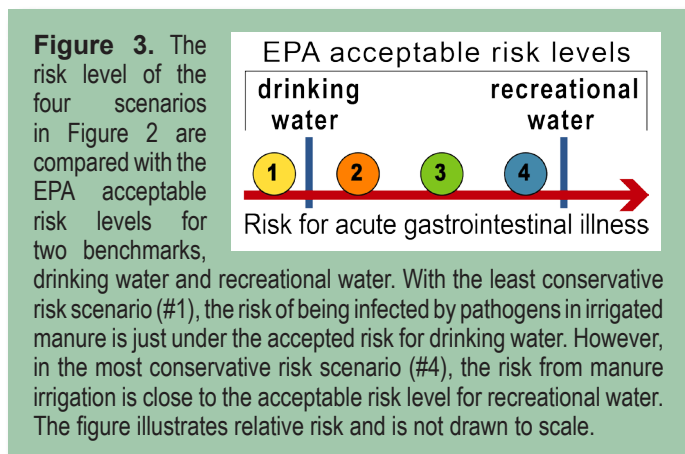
**Figure 3.** The risk level of the four scenarios in Figure 2 are compared with the EPA acceptable risk levels for two benchmarks, drinking water and recreational water. With the least conservative risk scenario (#1), the risk of being infected by pathogens in irrigated manure is just under the accepted risk for drinking water. However, in the most conservative risk scenario (#4), the risk from manure irrigation is close to the acceptable risk level for recreational water. The figure illustrates relative risk and is not drawn to scale.

EPA acceptable risk levels

drinking water

recreational water

1

2

3

4

Risk for acute gastrointestinal illness